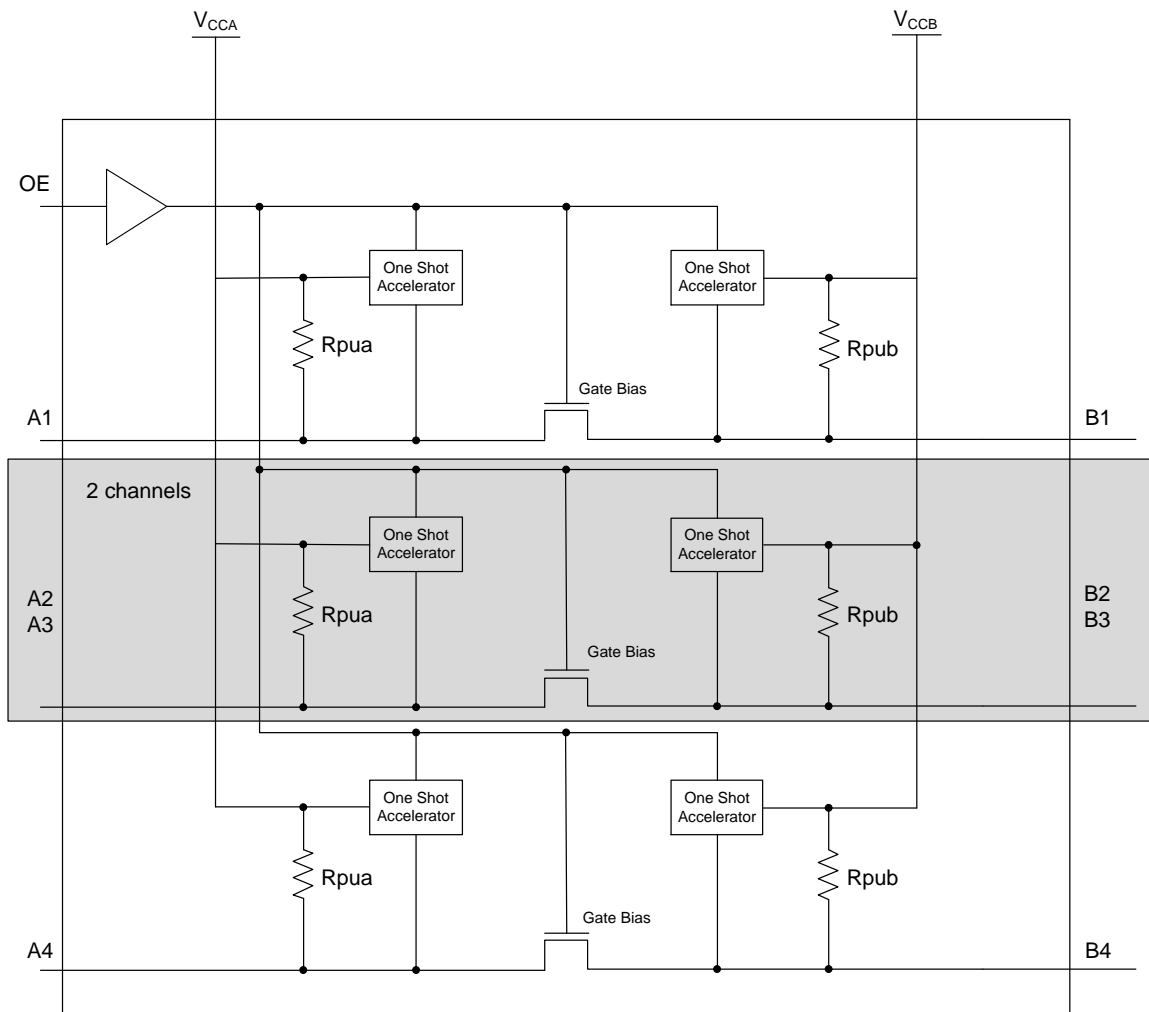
$V_{CCA}$

$V_{CCB}$

OE

One Shot Accelerator

One Shot Accelerator

Rpua

Rpub

Gate Bias

A1

B1

2 channels

One Shot Accelerator

One Shot Accelerator

A2
A3

Rpua

Rpub

B2
B3

Gate Bias

One Shot Accelerator

One Shot Accelerator

Rpua

Rpub

Gate Bias

A4

B4